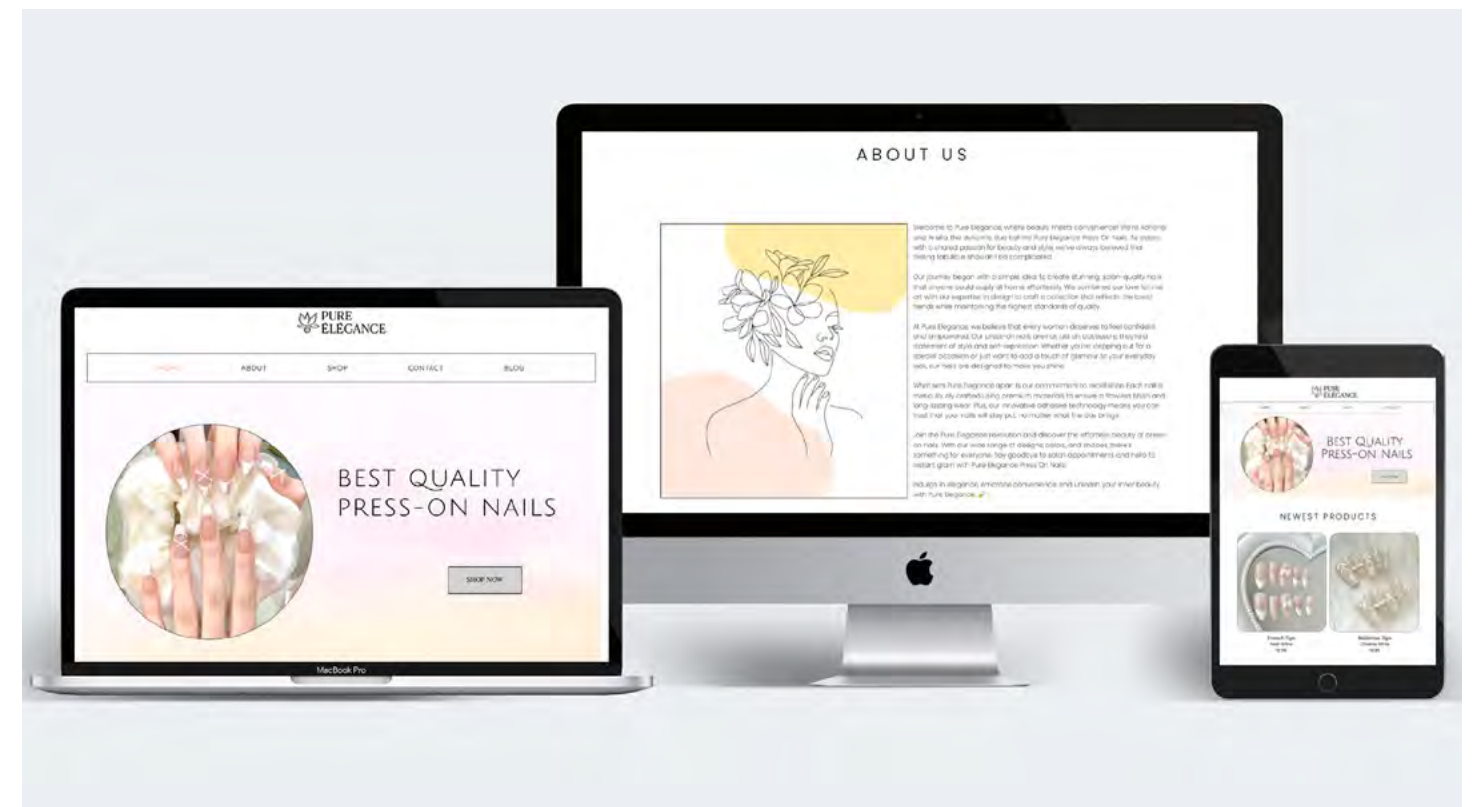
ABOUT US

Welcome to Pure Elegance, where beauty meets convenience! We're Adriana and Ariella, the dynamic duo behind Pure Elegance Press On Nails. As sisters with a shared passion for beauty and style, we've always believed that feeling fabulous shouldn't be complicated.

Our journey began with a simple idea: to create stunning, salon-quality nails that anyone could apply at home effortlessly. We combined our love for nail art with our expertise in design to craft a collection that reflects the latest trends while maintaining the highest standards of quality.

At Pure Elegance, we believe that every woman deserves to feel confident and empowered. Our press-on nails are not just accessories; they're a statement of style and self-expression. Whether you're dressing up for a special occasion or just want to add a touch of glamour to your everyday look, our nails are designed to make you shine.

What sets Pure Elegance apart is our commitment to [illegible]. Each nail is meticulously crafted using premium materials to ensure a flawless finish and long-lasting wear. Plus, our innovative adhesive technology means you can trust that your nails will stay put, no matter what the day brings.

Join the Pure Elegance revolution and discover the effortless beauty of press-on nails. With our wide range of designs, colors, and shapes, there's something for everyone. Say goodbye to salon appointments and hello to instant glam with Pure Elegance Press On Nails.

Indulge in elegance, embrace convenience, and unleash your inner beauty with Pure Elegance.

PURE ELEGANCE

HOME ABOUT SHOP CONTACT BLOG

BEST QUALITY PRESS-ON NAILS

SHOP NOW

MacBook Pro

PURE ELEGANCE

BEST QUALITY PRESS-ON NAILS

NEWEST PRODUCTS

French Tips
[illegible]

Ballerina Tips
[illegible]